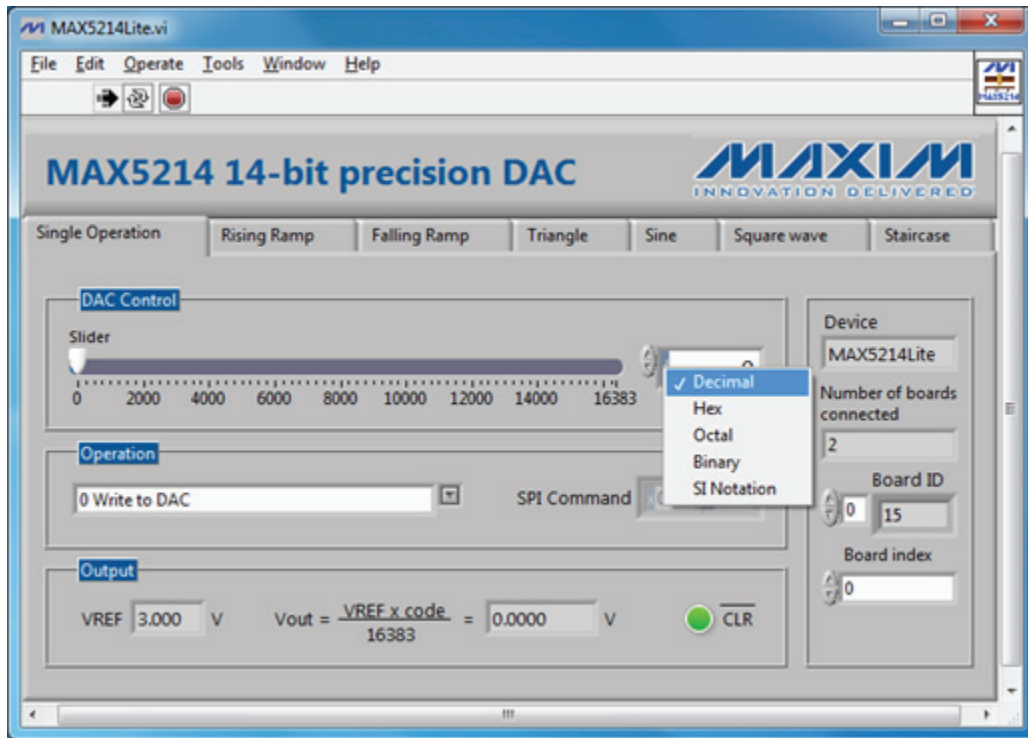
MAX5214Lite.vi

File Edit Operate Tools Window Help

MAX5214

MAX5214 14-bit precision DAC

MAXIM INNOVATION DELIVERED

Single Operation | Rising Ramp | Falling Ramp | Triangle | Sine | Square wave | Staircase

DAC Control

Slider

0 2000 4000 6000 8000 10000 12000 14000 16383

0

✓ Decimal
Hex
Octal
Binary
SI Notation

Operation

0 Write to DAC

SPI Command

Output

VREF 3.000 V

Vout = $\frac{\text{VREF x code}}{16383}$ = 0.0000 V

$\overline{\text{CLR}}$

Device

MAX5214Lite

Number of boards connected

2

Board ID

0

15

Board index

0